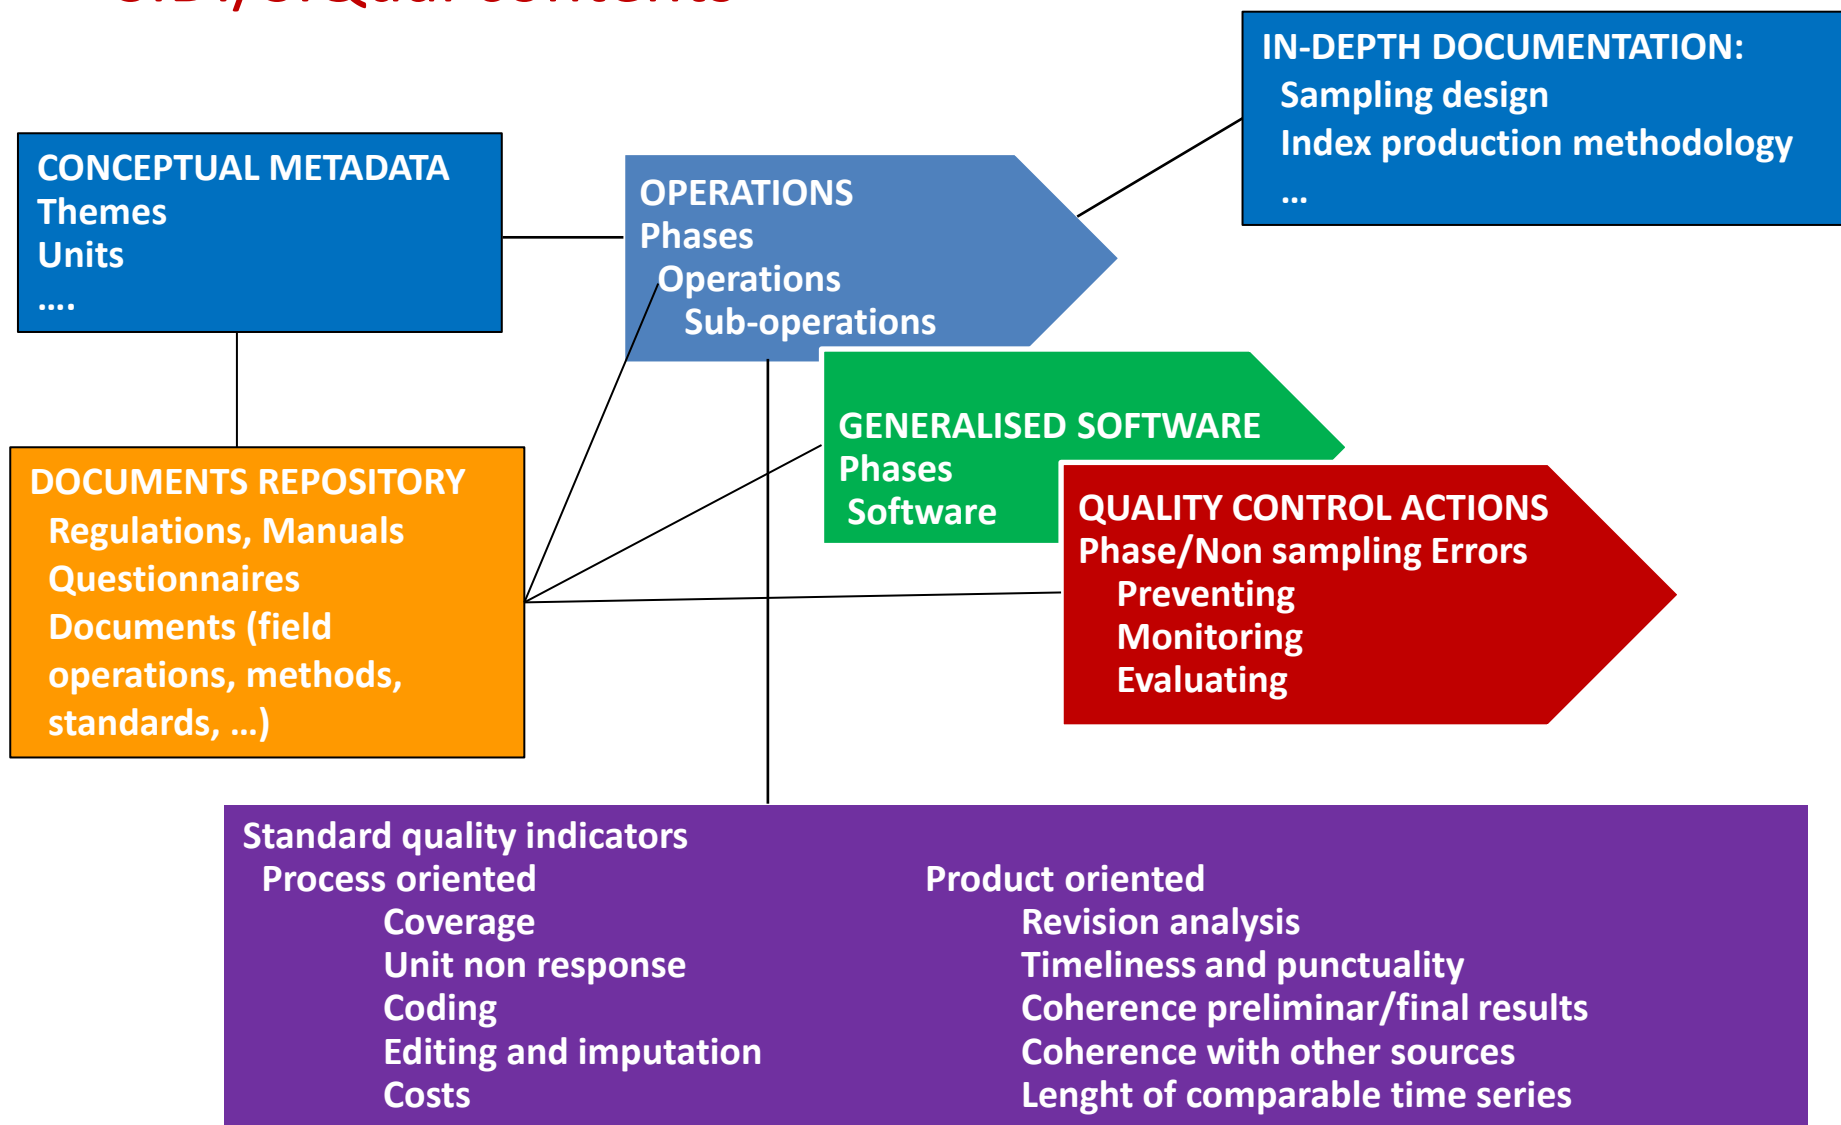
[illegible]

IN-DEPTH DOCUMENTATION:
Sampling design
Index production methodology
…

CONCEPTUAL METADATA
Themes
Units
….

OPERATIONS
Phases
Operations
Sub-operations

GENERALISED SOFTWARE
Phases
Software

DOCUMENTS REPOSITORY
Regulations, Manuals
Questionnaires
Documents (field operations, methods, standards, …)

QUALITY CONTROL ACTIONS
Phase/Non sampling Errors
Preventing
Monitoring
Evaluating

Standard quality indicators
Process oriented
Coverage
Unit non response
Coding
Editing and imputation
Costs

Product oriented
Revision analysis
Timeliness and punctuality
Coherence preliminar/final results
Coherence with other sources
Lenght of comparable time series